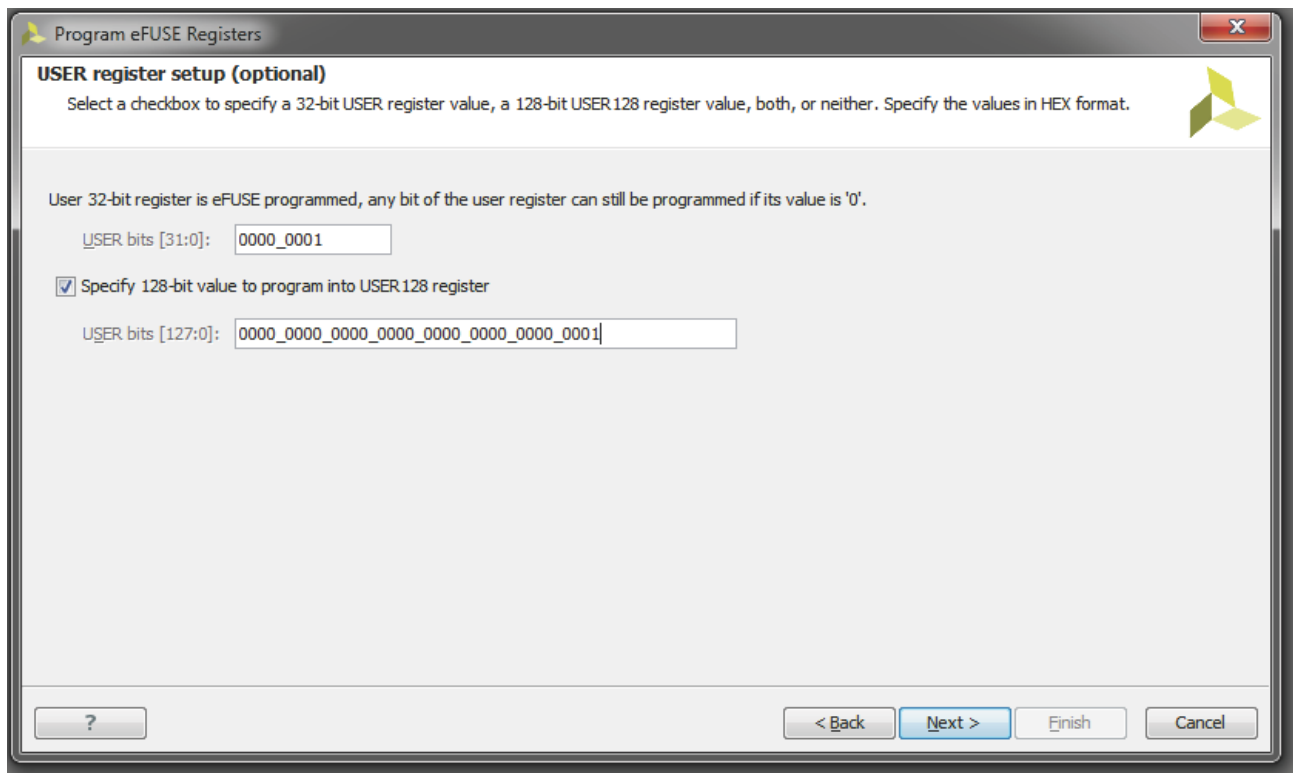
Program eFUSE Registers

USER register setup (optional)

Select a checkbox to specify a 32-bit USER register value, a 128-bit USER128 register value, both, or neither. Specify the values in HEX format.

User 32-bit register is eFUSE programmed, any bit of the user register can still be programmed if its value is '0'.

USER bits [31:0]: 0000_0001

☑ Specify 128-bit value to program into USER128 register

USER bits [127:0]: 0000_0000_0000_0000_0000_0000_0000_0001

?

< Back

Next >

Finish

Cancel